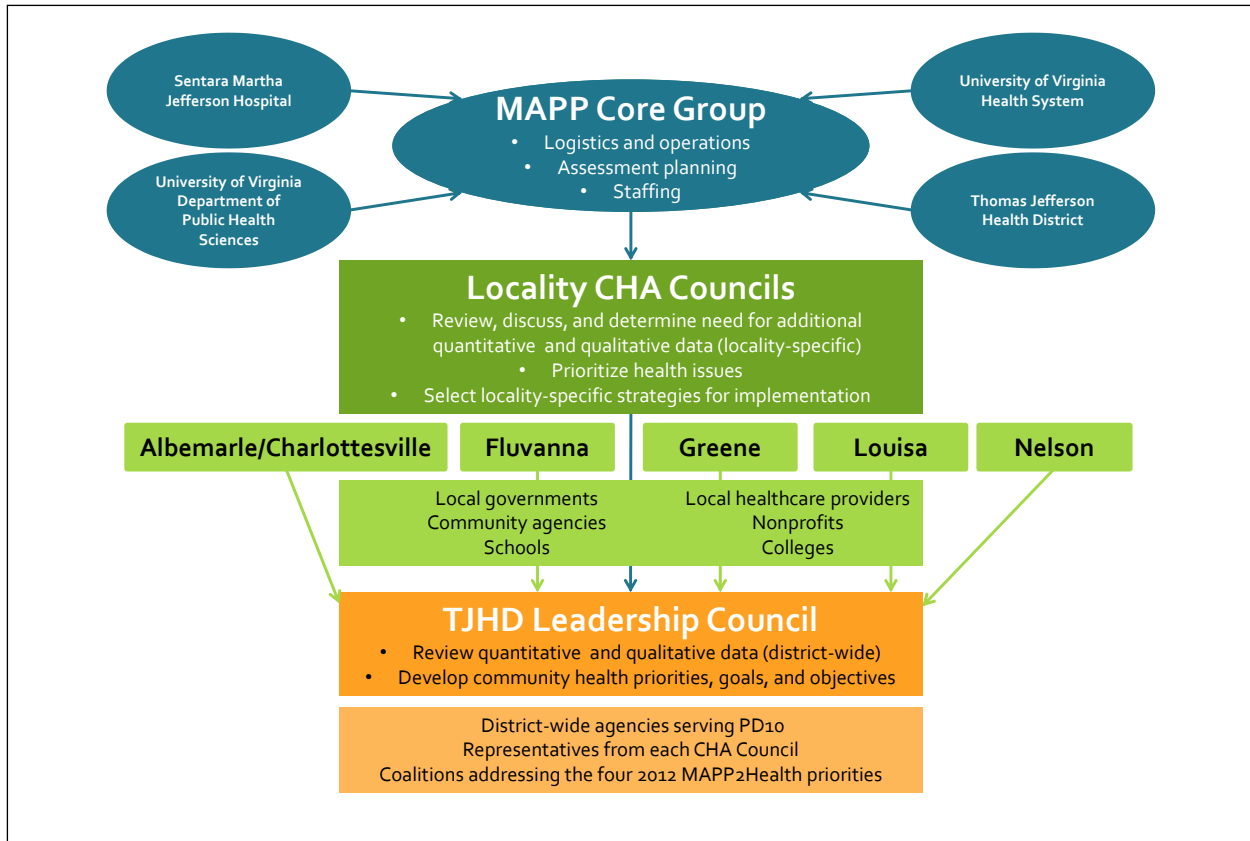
Sentara Martha Jefferson Hospital

University of Virginia Health System

MAPP Core Group
• Logistics and operations
• Assessment planning
• Staffing

University of Virginia Department of Public Health Sciences

Thomas Jefferson Health District

Locality CHA Councils
• Review, discuss, and determine need for additional quantitative and qualitative data (locality-specific)
• Prioritize health issues
• Select locality-specific strategies for implementation

Albemarle/Charlottesville

Fluvanna

Greene

Louisa

Nelson

Local governments
Community agencies
Schools

Local healthcare providers
Nonprofits
Colleges

TJHD Leadership Council
• Review quantitative and qualitative data (district-wide)
• Develop community health priorities, goals, and objectives

District-wide agencies serving PD10
Representatives from each CHA Council
Coalitions addressing the four 2012 MAPP2Health priorities